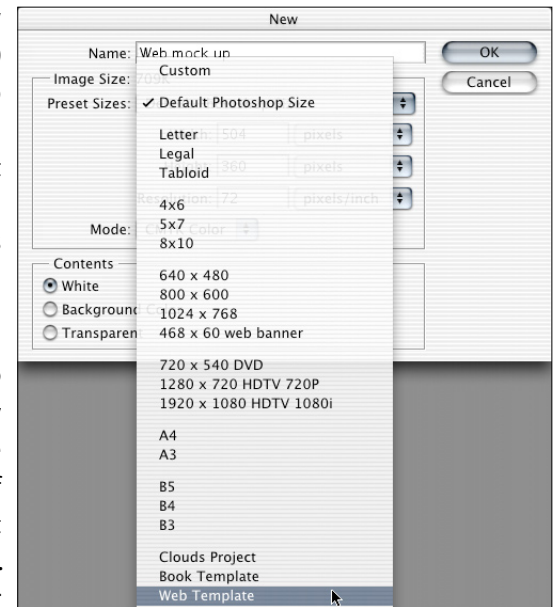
New

Name: Web mock up

OK

Cancel

Image Size: 70

Preset Sizes:

Custom

✓ Default Photoshop Size

Letter
Legal
Tabloid

4x6
5x7
8x10

640 x 480
800 x 600
1024 x 768
468 x 60 web banner

720 x 540 DVD
1280 x 720 HDTV 720P
1920 x 1080 HDTV 1080i

A4
A3

B5
B4
B3

Clouds Project
Book Template
Web Template

Mode:

Contents

White

Backgroun

Transparen